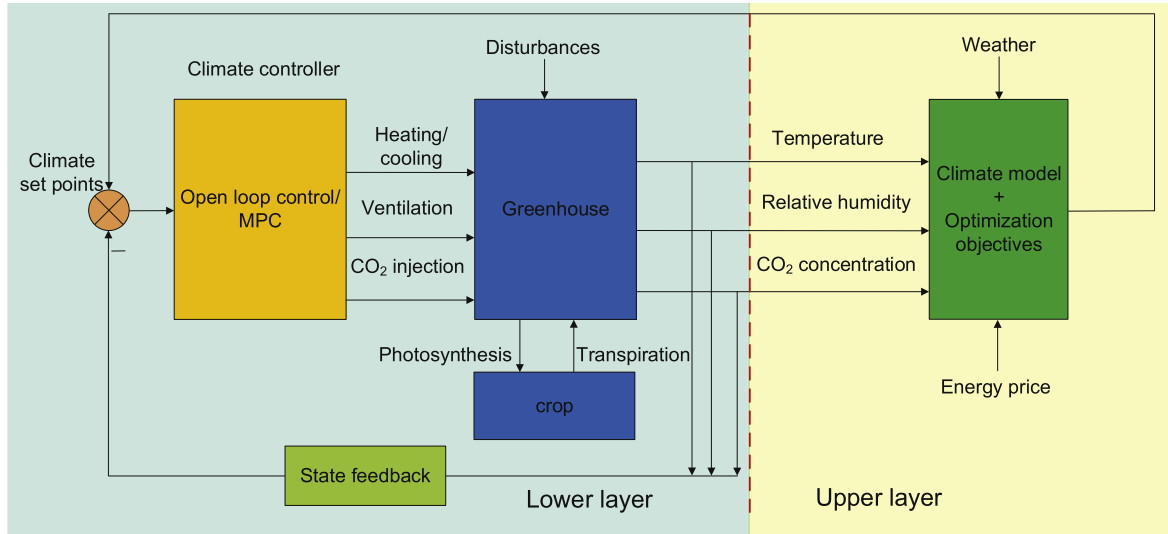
Climate controller

Disturbances

Weather

Climate set points

Open loop control/ MPC

Heating/ cooling

Ventilation

$CO_2$ injection

Greenhouse

Temperature

Relative humidity

$CO_2$ concentration

Climate model + Optimization objectives

–

Photosynthesis

Transpiration

crop

Energy price

State feedback

Lower layer

Upper layer